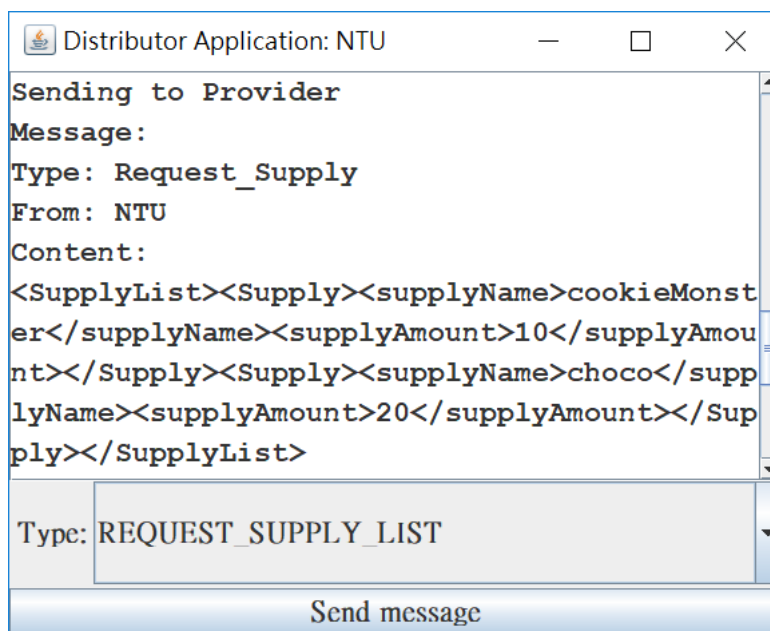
Distributor Application: NTU

Sending to Provider
Message:
Type: Request_Supply
From: NTU
Content:
<SupplyList><Supply><supplyName>cookieMonster</supplyName><supplyAmount>10</supplyAmount></Supply><Supply><supplyName>choco</supplyName><supplyAmount>20</supplyAmount></Supply></SupplyList>

Type: REQUEST_SUPPLY_LIST

Send message